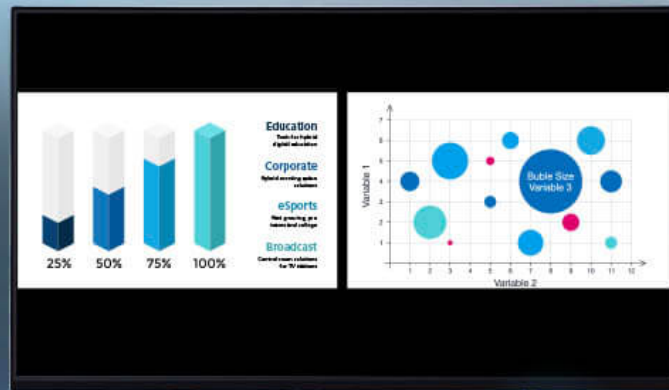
25% 50% 75% 100%

Education
Tools for hybrid digital education

Corporate
Hybrid working space solutions

eSports
Fast growing, pro teams and college

Broadcast
Control room solutions for TV stations

Variable 1
7
6
5
4
3
2
1
0
1 2 3 4 5 6 7 8 9 10 11 12
Variable 2
Buble Size
Variable 3